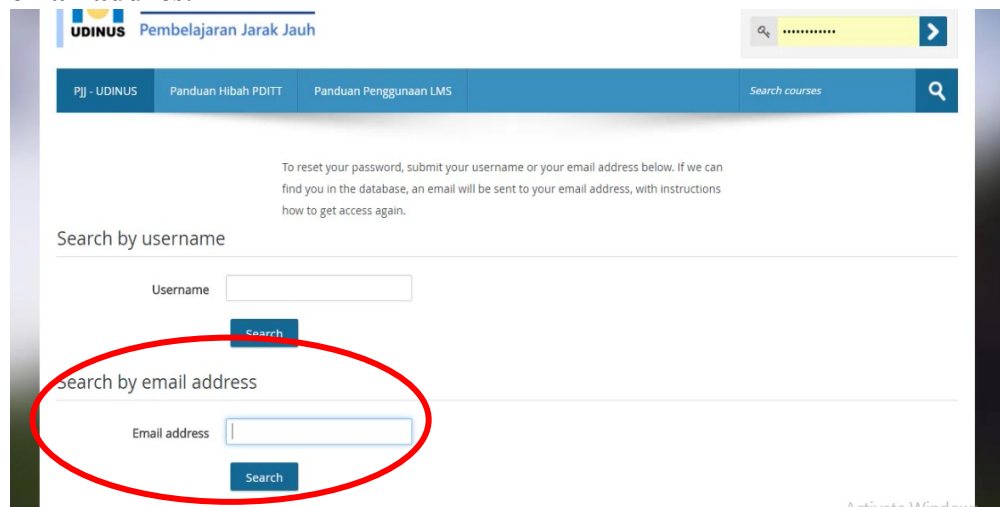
UDINUS Pembelajaran Jarak Jauh

••••••••••••

PJJ - UDINUS
Panduan Hibah PDITT
Panduan Penggunaan LMS
Search courses

To reset your password, submit your username or your email address below. If we can find you in the database, an email will be sent to your email address, with instructions how to get access again.

Search by username

Username

Search

Search by email address

Email address

Search

Activate Window